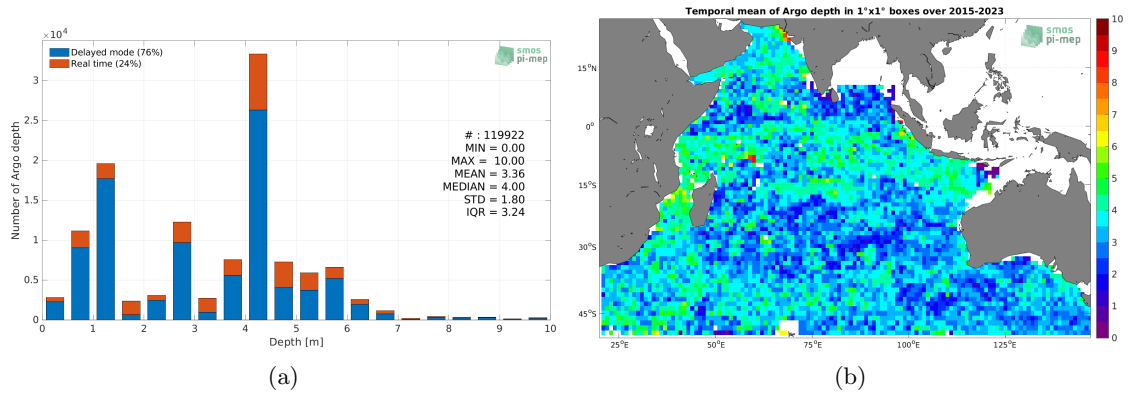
$\times10^4$

Delayed mode (76%)
Real time (24%)

smos pi-mep

# : 119922
MIN = 0.00
MAX = 10.00
MEAN = 3.36
MEDIAN = 4.00
STD = 1.80
IQR = 3.24

Number of Argo depth

3
2.5
2
1.5
1
0.5
0

0 1 2 3 4 5 6 7 8 9 10

Depth [m]

(a)

Temporal mean of Argo depth in 1°x1° boxes over 2015-2023

smos pi-mep

15°N
0°
15°S
30°S
45°S

25°E 50°E 75°E 100°E 125°E

10
9
8
7
6
5
4
3
2
1
0

(b)